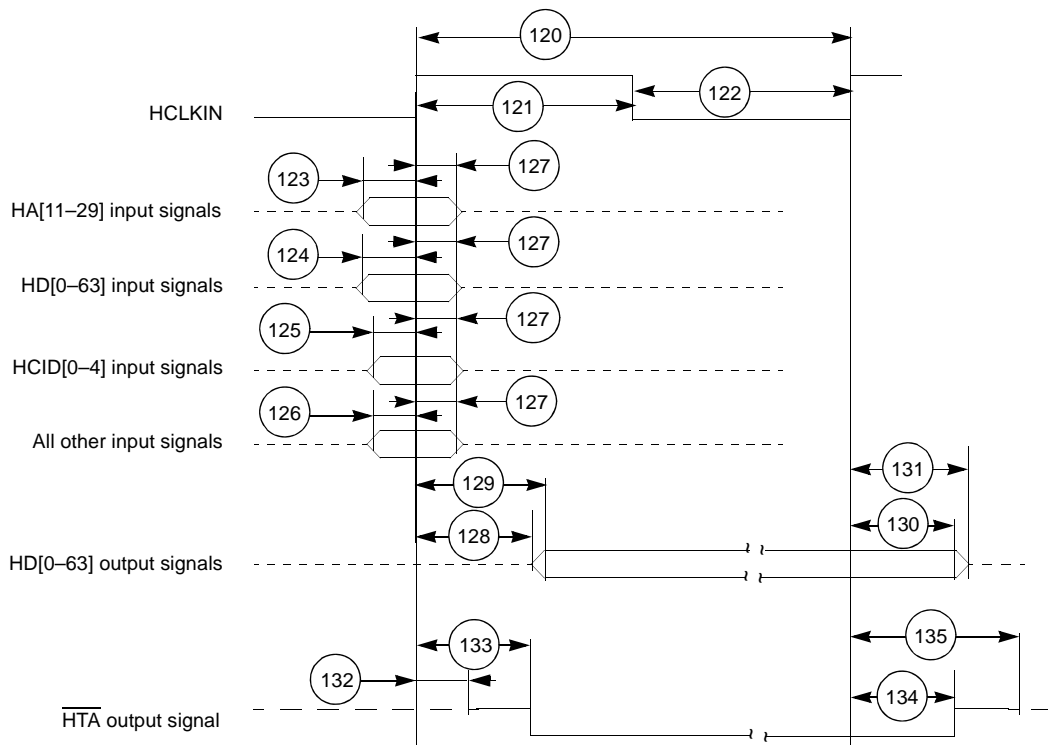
120

122

121

HCLKIN

123

127

HA[11–29] input signals

124

127

HD[0–63] input signals

125

127

HCID[0–4] input signals

126

127

All other input signals

129

131

128

130

HD[0–63] output signals

133

135

132

134

$\overline{\text{HTA}}$ output signal